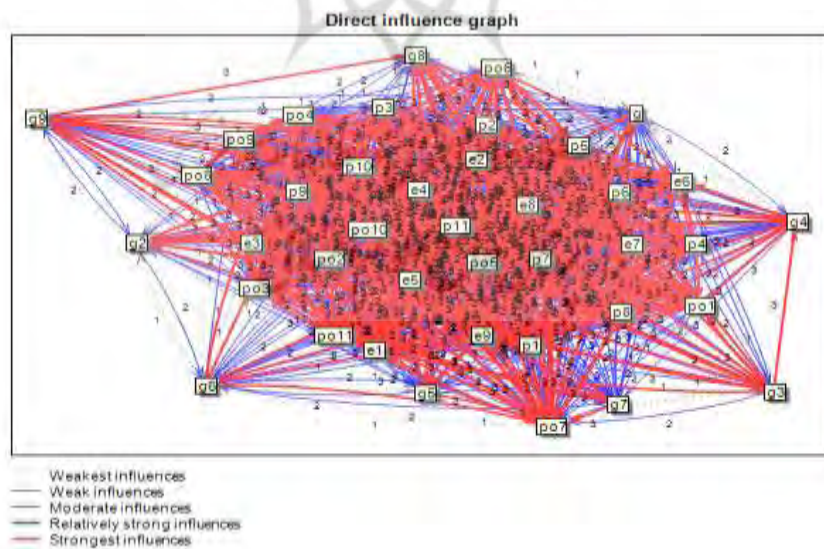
Direct influence graph

g8
po8
g5
po4
p3
g
po5
p2
p5
po6
p10
e2
e6
p9
e4
e8
p6
g4
g2
e3
po10
p11
e7
p4
po2
po6
p7
po3
e5
po1
p8
po11
e9
e1
p1
g6
g5
g7
g3
po7

Weakest influences
Weak influences
Moderate influences
Relatively strong influences
Strongest influences